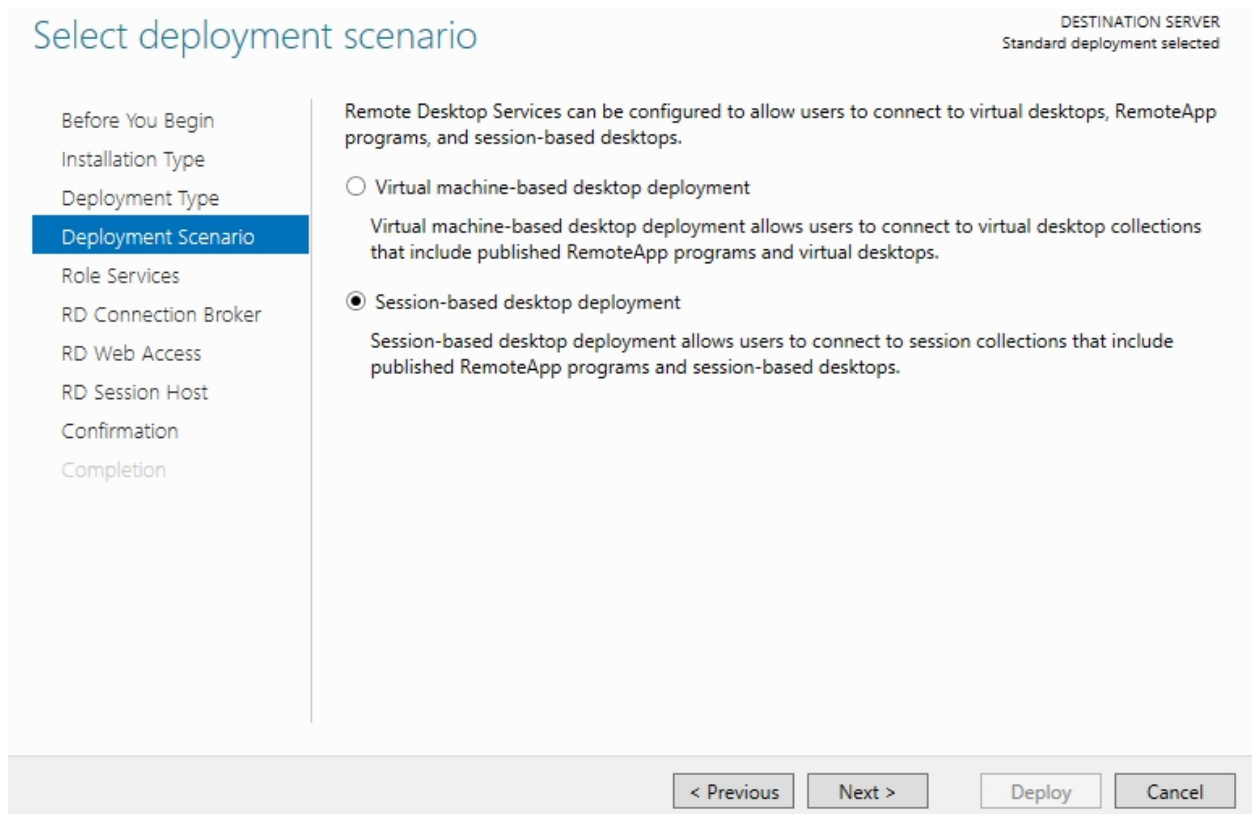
Select deployment scenario

DESTINATION SERVER
Standard deployment selected

Before You Begin
Installation Type
Deployment Type
Deployment Scenario
Role Services
RD Connection Broker
RD Web Access
RD Session Host
Confirmation
Completion

Remote Desktop Services can be configured to allow users to connect to virtual desktops, RemoteApp programs, and session-based desktops.

Virtual machine-based desktop deployment

Virtual machine-based desktop deployment allows users to connect to virtual desktop collections that include published RemoteApp programs and virtual desktops.

Session-based desktop deployment

Session-based desktop deployment allows users to connect to session collections that include published RemoteApp programs and session-based desktops.

< Previous | Next > | Deploy | Cancel